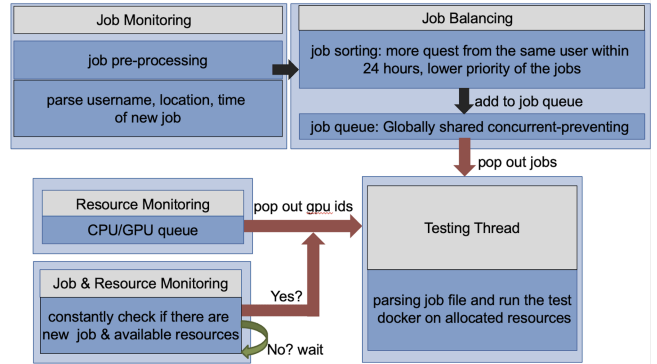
Job Monitoring

job pre-processing

parse username, location, time of new job

Job Balancing

job sorting: more quest from the same user within 24 hours, lower priority of the jobs

add to job queue

job queue: Globally shared concurrent-preventing

pop out jobs

Resource Monitoring

CPU/GPU queue

pop out gpu ids

Testing Thread

Job & Resource Monitoring

constantly check if there are new job & available resources

Yes?

No? wait

parsing job file and run the test docker on allocated resources